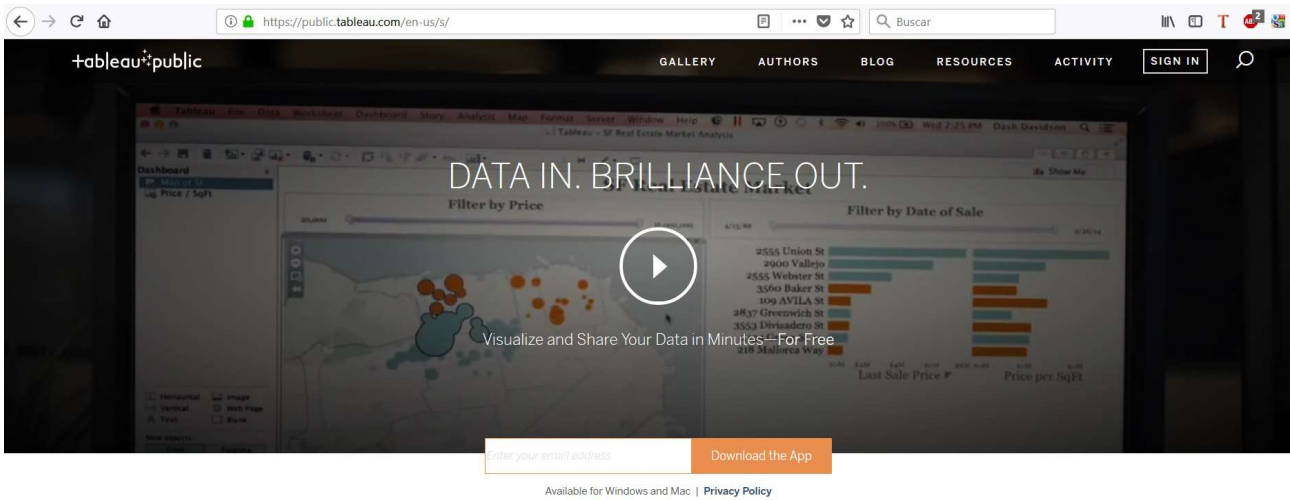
https://public.tableau.com/en-us/s/

Buscar

+ableau+public

GALLERY AUTHORS BLOG RESOURCES ACTIVITY SIGN IN

Tableau File Data Worksheet Dashboard Story Analysis Map Format Server Window Help

Tableau - SF Real Estate Market Analysis

Dashboard

Price / SqFt

DATA IN. BRILLIANCE OUT.

Filter by Price

Filter by Date of Sale

Show Me

2555 Union St
2900 Vallejo
2555 Webster St
3560 Baker St
109 AVILA St
2837 Greenwich St
3553 Divisadero St
218 Mallorca Way

Visualize and Share Your Data in Minutes—For Free

Last Sale Price

Price per SqFt

Horizontal
Vertical
Text
Image
Web Page
Blank

Enter your email address

Download the App

Available for Windows and Mac | Privacy Policy